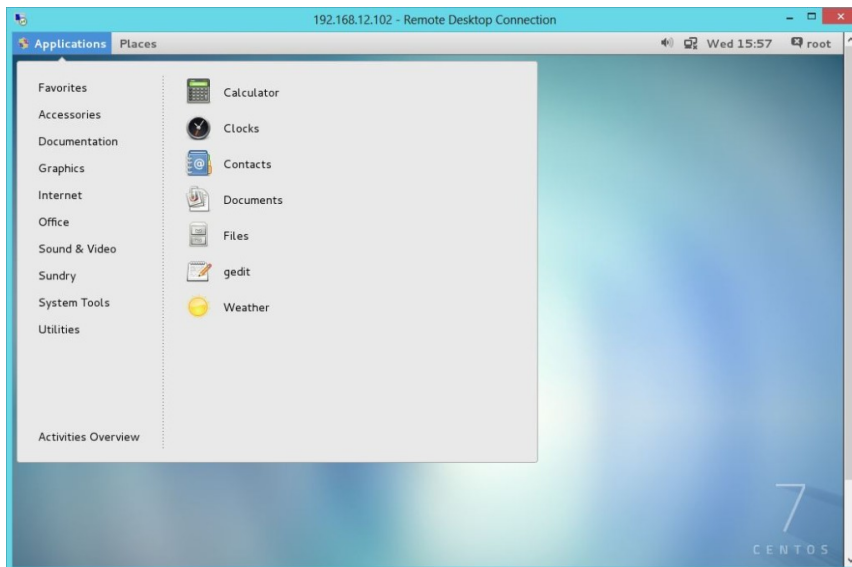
192.168.12.102 - Remote Desktop Connection

Applications Places

Wed 15:57 root

Favorites
Accessories
Documentation
Graphics
Internet
Office
Sound & Video
Sundry
System Tools
Utilities

Activities Overview

Calculator
Clocks
Contacts
Documents
Files
gedit
Weather

7
CENTOS